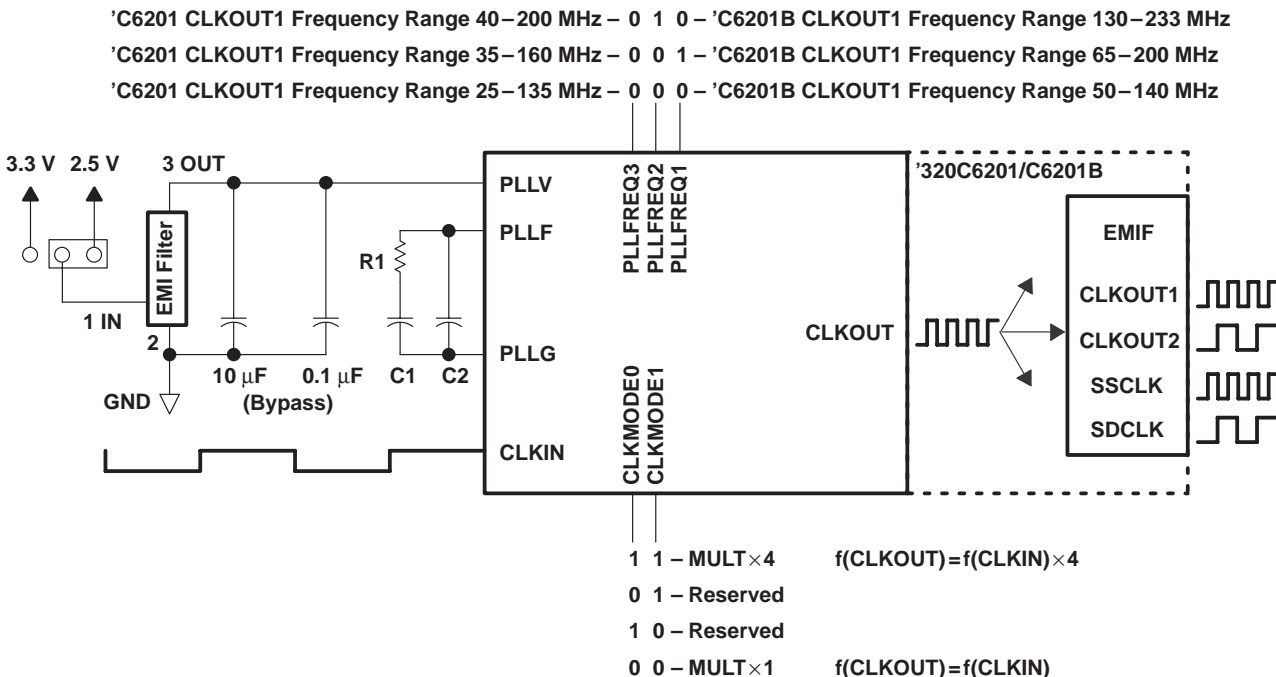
’C6201 CLKOUT1 Frequency Range 40 – 200 MHz – 0 1 0 – ’C6201B CLKOUT1 Frequency Range 130 – 233 MHz
’C6201 CLKOUT1 Frequency Range 35 – 160 MHz – 0 0 1 – ’C6201B CLKOUT1 Frequency Range 65 – 200 MHz
’C6201 CLKOUT1 Frequency Range 25 – 135 MHz – 0 0 0 – ’C6201B CLKOUT1 Frequency Range 50 – 140 MHz

3.3 V 2.5 V
3 OUT
EMI Filter
1 IN
2
GND
10 $\mu$F 0.1 $\mu$F
(Bypass)
R1
C1 C2
PLLV
PLLF
PLLG
CLKIN
PLLFREQ3
PLLFREQ2
PLLFREQ1
CLKMODE0
CLKMODE1
CLKOUT
’320C6201/C6201B
EMIF
CLKOUT1
CLKOUT2
SSCLK
SDCLK

1 1 – MULT$\times$4 f(CLKOUT) = f(CLKIN)$\times$4
0 1 – Reserved
1 0 – Reserved
0 0 – MULT$\times$1 f(CLKOUT) = f(CLKIN)